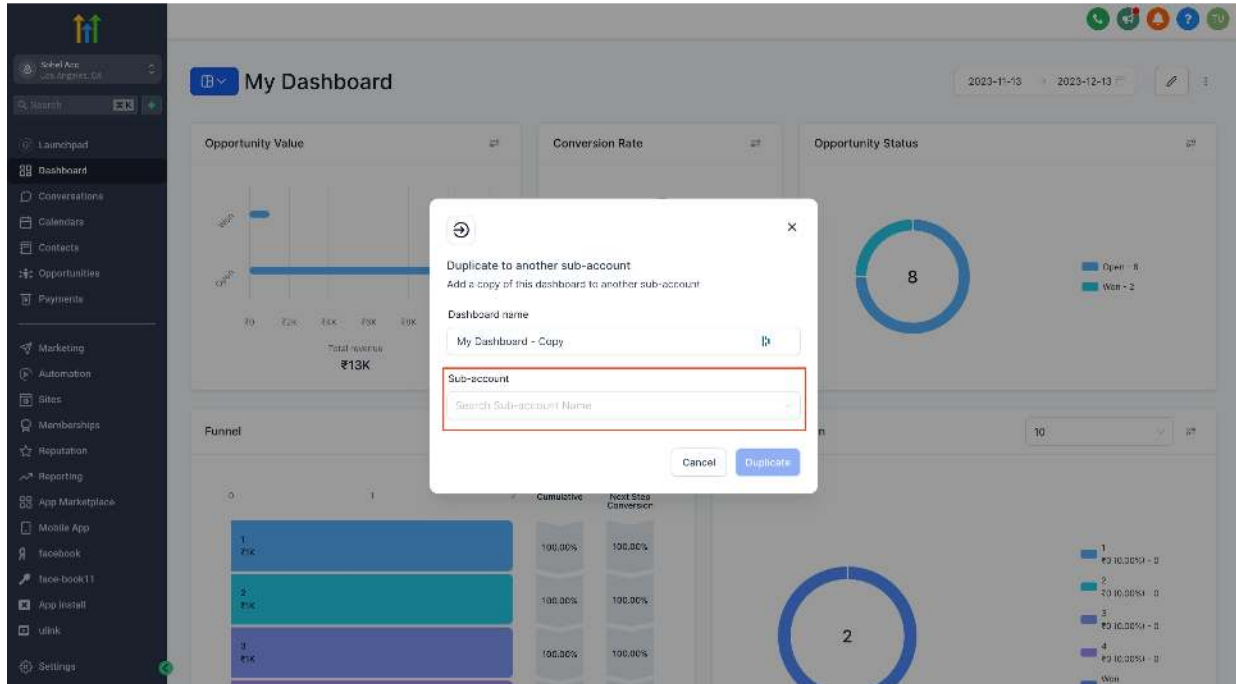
Sohel Acc
Los Angeles, CA

Search

Launchpad
Dashboard
Conversations
Calendars
Contacts
Opportunities
Payments

Marketing
Automation
Sites
Memberships
Reputation
Reporting
App Marketplace
Mobile App
facebook
face-book11
App Install
ulink

Settings

TU

My Dashboard

2023-11-13 → 2023-12-13

Opportunity Value

Won
Open

?0 ?2K ?4K ?6K ?8K
Total revenue
₹13K

Conversion Rate

Opportunity Status

8

Open - 8
Won - 2

Funnel

0 1

Cumulative
Next Step Conversion

1
₹1K
100.00% 100.00%

2
₹1K
100.00% 100.00%

3
₹1K
100.00% 100.00%

10

2

1
₹0 (0.00%) - 0
2
₹0 (0.00%) - 0
3
₹0 (0.00%) - 0
4
₹0 (0.00%) - 0
Won

Duplicate to another sub-account
Add a copy of this dashboard to another sub-account

Dashboard name
My Dashboard - Copy

Sub-account
Search Sub-account Name

Cancel
Duplicate